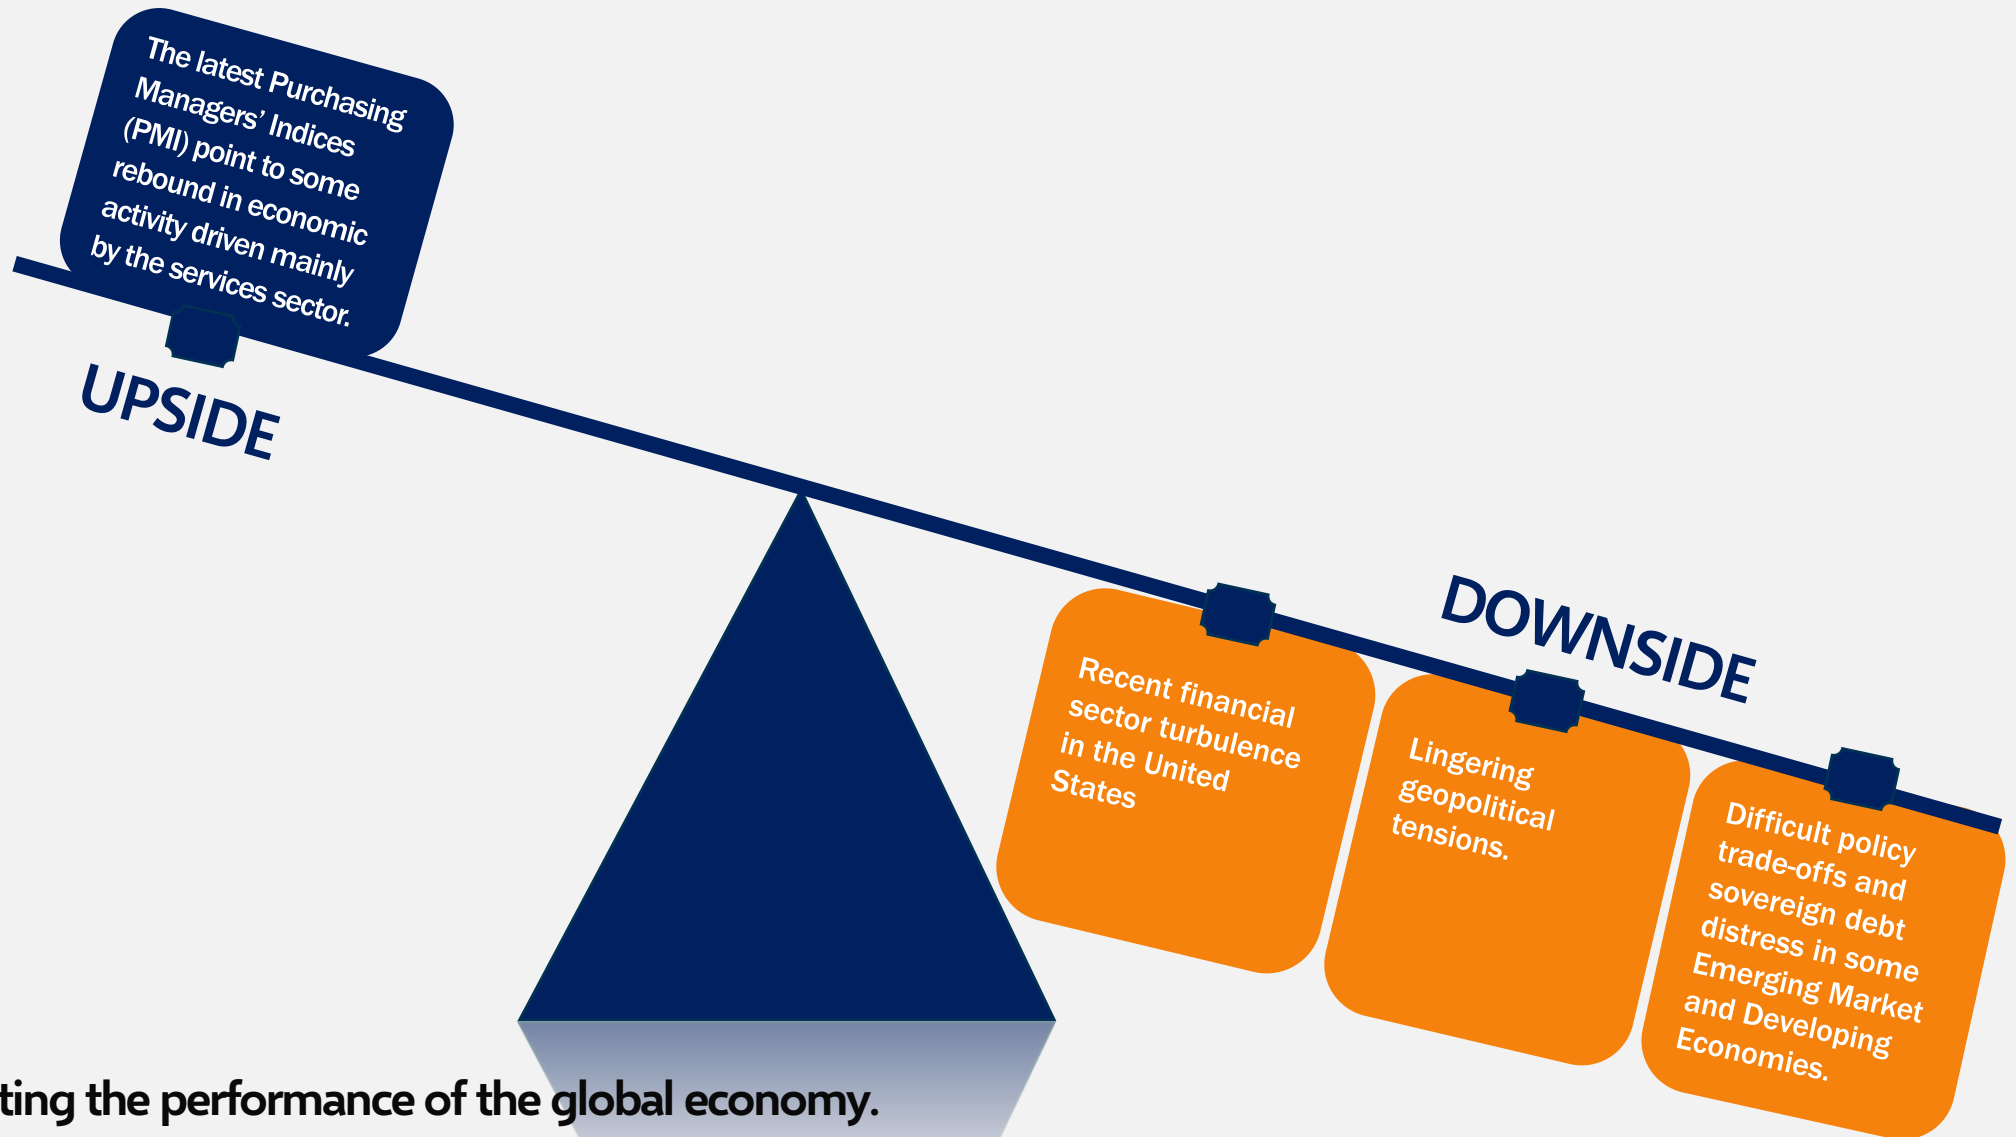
The latest Purchasing Managers' Indices (PMI) point to some rebound in economic activity driven mainly by the services sector.

UPSIDE

DOWNSIDE

Recent financial sector turbulence in the United States

Lingering geopolitical tensions.

Difficult policy trade-offs and sovereign debt distress in some Emerging Market and Developing Economies.

ting the performance of the global economy.